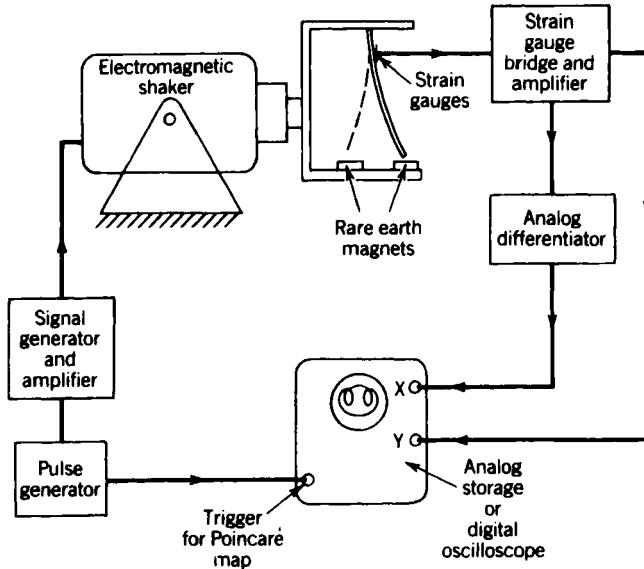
Electromagnetic shaker

Strain gauges

Rare earth magnets

Strain gauge bridge and amplifier

Analog differentiator

Signal generator and amplifier

Pulse generator

X

Y

Trigger for Poincaré map

Analog storage or digital oscilloscope